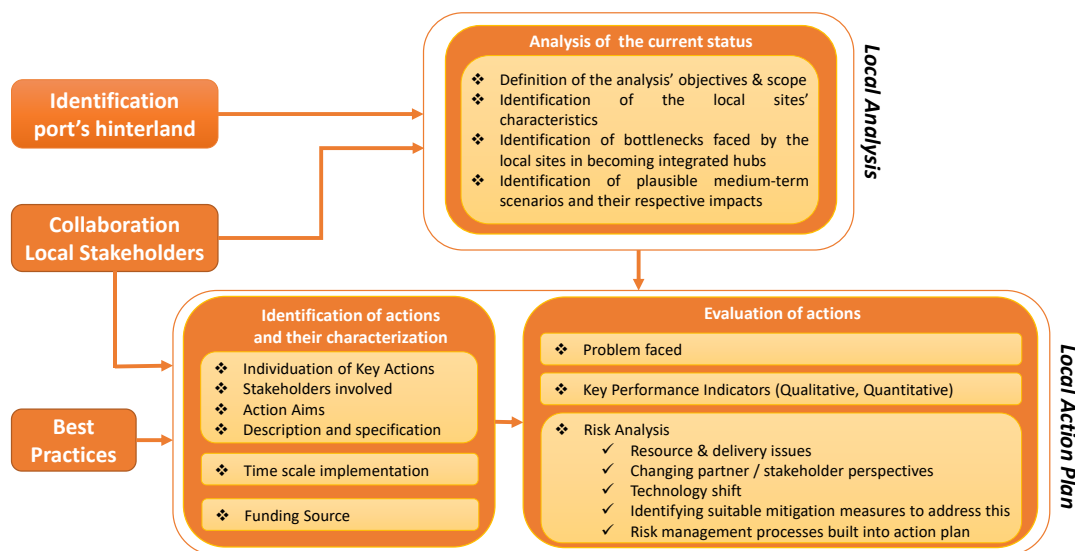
Identification port's hinterland

Collaboration Local Stakeholders

Best Practices

Analysis of the current status

❖ Definition of the analysis' objectives & scope
❖ Identification of the local sites' characteristics
❖ Identification of bottlenecks faced by the local sites in becoming integrated hubs
❖ Identification of plausible medium-term scenarios and their respective impacts

Local Analysis

Identification of actions and their characterization

❖ Individuation of Key Actions
❖ Stakeholders involved
❖ Action Aims
❖ Description and specification

❖ Time scale implementation

❖ Funding Source

Evaluation of actions

❖ Problem faced

❖ Key Performance Indicators (Qualitative, Quantitative)

❖ Risk Analysis
✓ Resource & delivery issues
✓ Changing partner / stakeholder perspectives
✓ Technology shift
✓ Identifying suitable mitigation measures to address this
✓ Risk management processes built into action plan

Local Action Plan